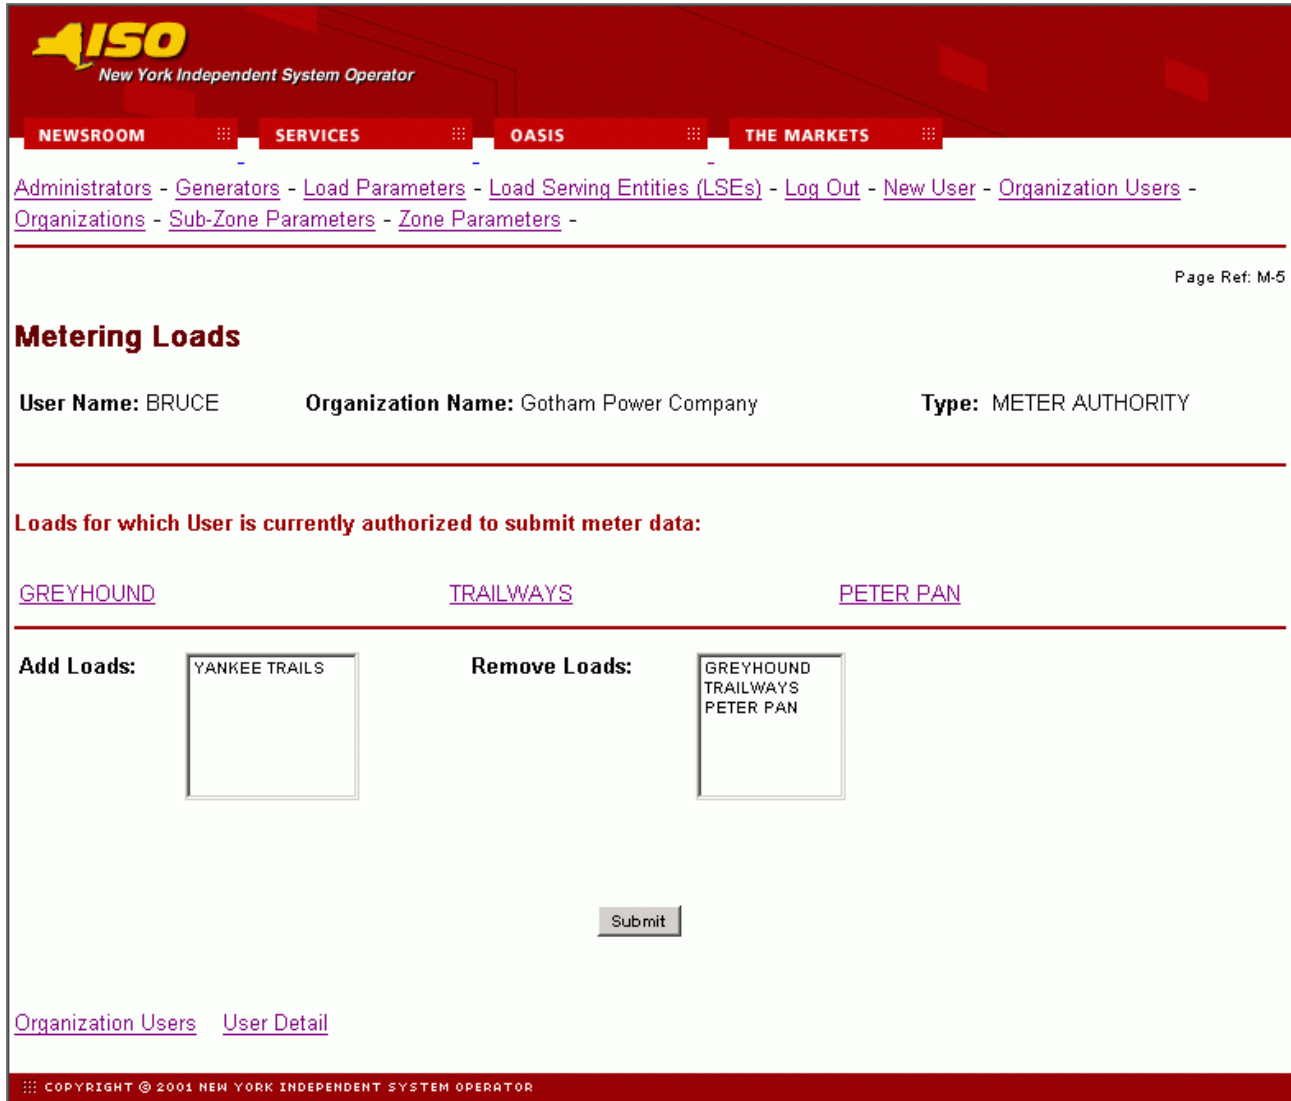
ISO
New York Independent System Operator

NEWSROOM SERVICES OASIS THE MARKETS

Administrators - Generators - Load Parameters - Load Serving Entities (LSEs) - Log Out - New User - Organization Users - Organizations - Sub-Zone Parameters - Zone Parameters -

Page Ref: M-5

Metering Loads

User Name: BRUCE Organization Name: Gotham Power Company Type: METER AUTHORITY

Loads for which User is currently authorized to submit meter data:

GREYHOUND TRAILWAYS PETER PAN

Add Loads: YANKEE TRAILS

Remove Loads: GREYHOUND TRAILWAYS PETER PAN

Submit

Organization Users User Detail

COPYRIGHT © 2001 NEW YORK INDEPENDENT SYSTEM OPERATOR